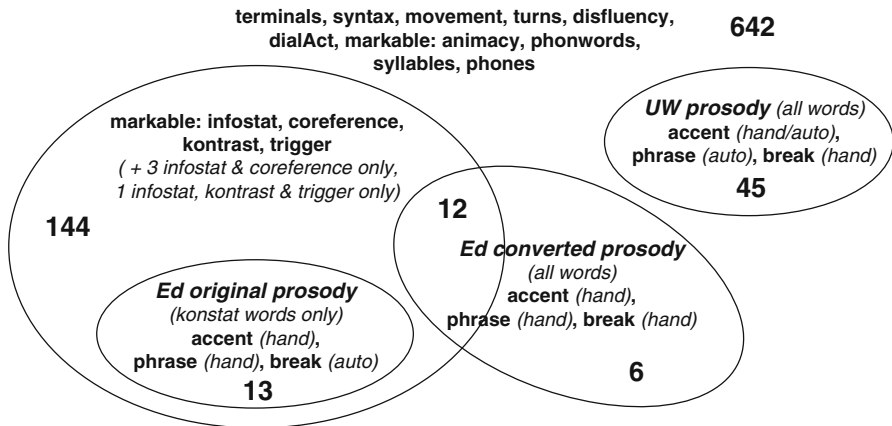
terminals, syntax, movement, turns, disfluency, dialAct, markable: animacy, phonwords, syllables, phones

642

markable: infostat, coreference, kontrast, trigger
( + 3 infostat & coreference only, 1 infostat, kontrast & trigger only)

144

UW prosody (all words)
accent (hand/auto),
phrase (auto), break (hand)

45

12

Ed converted prosody
(all words)
accent (hand),
phrase (hand), break (hand)

Ed original prosody
(konstat words only)
accent (hand),
phrase (hand), break (auto)

13

6